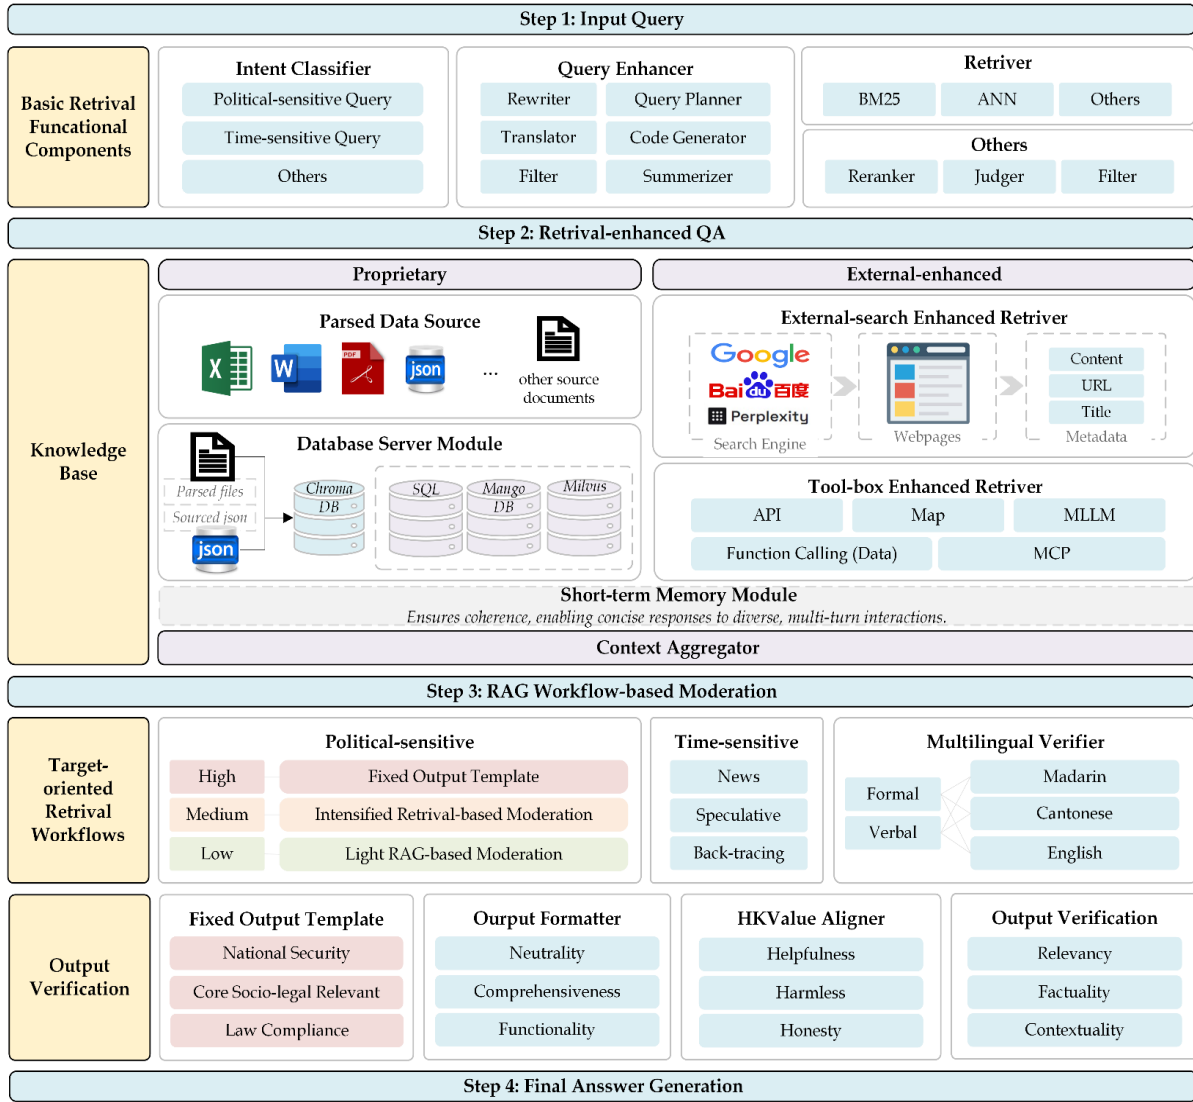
Step 1: Input Query

Basic Retrival Funcational Components

Intent Classifier
Political-sensitive Query
Time-sensitive Query
Others

Query Enhancer
Rewriter
Query Planner
Translator
Code Generator
Filter
Summerizer

Retriver
BM25
ANN
Others

Others
Reranker
Judger
Filter

Step 2: Retrival-enhanced QA

Knowledge Base

Proprietary

Parsed Data Source
X
W
PDF
json
...
other source documents

Database Server Module
Parsed files
Sourced json
json
Chroma DB
SQL
Mango DB
Milvus

External-enhanced

External-search Enhanced Retriver
Google
Baidu百度
Perplexity
Search Engine
Webpages
Content
URL
Title
Metadata

Tool-box Enhanced Retriver
API
Map
MLLM
Function Calling (Data)
MCP

Short-term Memory Module
Ensures coherence, enabling concise responses to diverse, multi-turn interactions.

Context Aggregator

Step 3: RAG Workflow-based Moderation

Target-oriented Retrival Workflows

Political-sensitive
High
Fixed Output Template
Medium
Intensified Retrival-based Moderation
Low
Light RAG-based Moderation

Time-sensitive
News
Speculative
Back-tracing

Multilingual Verifier
Formal
Verbal
Madarin
Cantonese
English

Output Verification

Fixed Output Template
National Security
Core Socio-legal Relevant
Law Compliance

Ourput Formatter
Neutrality
Comprehensiveness
Functionality

HKValue Aligner
Helpfulness
Harmless
Honesty

Output Verification
Relevancy
Factuality
Contextuality

Step 4: Final Ansswer Generation